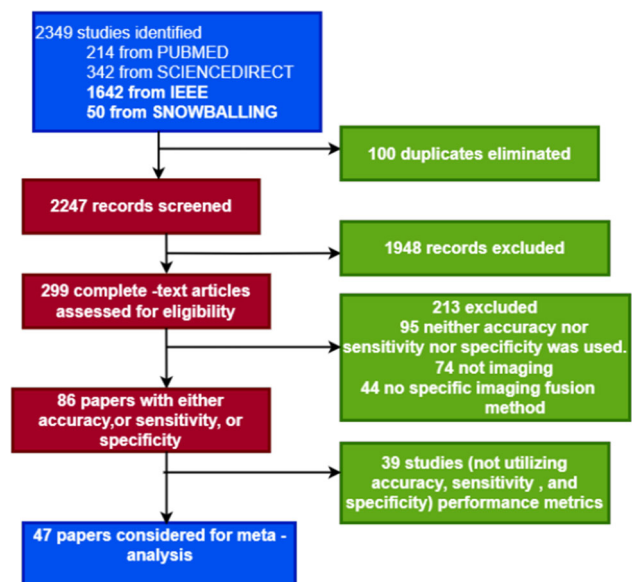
2349 studies identified
214 from PUBMED
342 from SCIENCEDIRECT
1642 from IEEE
50 from SNOWBALLING

100 duplicates eliminated

2247 records screened

1948 records excluded

299 complete -text articles assessed for eligibility

213 excluded
95 neither accuracy nor sensitivity nor specificity was used.
74 not imaging
44 no specific imaging fusion method

86 papers with either accuracy,or sensitivity, or specificity

39 studies (not utilizing accuracy, sensitivity , and specificity) performance metrics

47 papers considered for meta - analysis